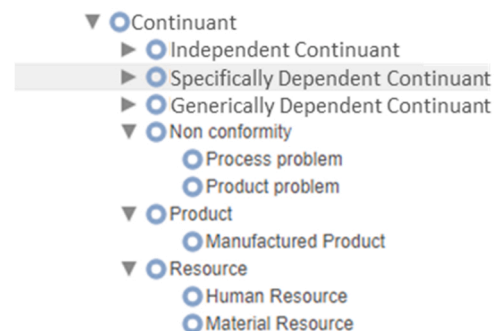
Continuant
Independent Continuant
Specifically Dependent Continuant
Generically Dependent Continuant
Non conformity
Process problem
Product problem
Product
Manufactured Product
Resource
Human Resource
Material Resource